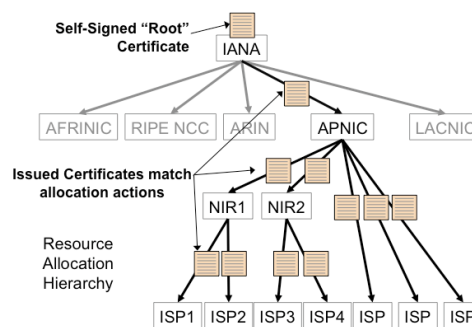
Self-Signed "Root" Certificate

IANA

AFRINIC

RIPE NCC

ARIN

APNIC

LACNIC

Issued Certificates match allocation actions

NIR1

NIR2

Resource Allocation Hierarchy

ISP1

ISP2

ISP3

ISP4

ISP

ISP

ISP